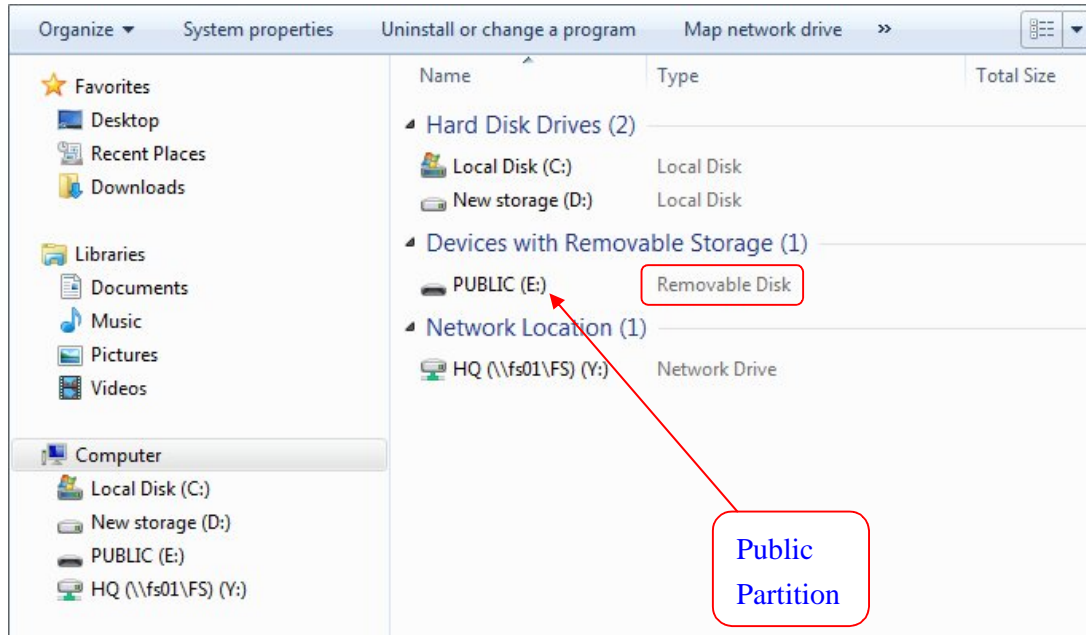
Organize ▾ System properties Uninstall or change a program Map network drive »

Favorites
Desktop
Recent Places
Downloads

Libraries
Documents
Music
Pictures
Videos

Computer
Local Disk (C:)
New storage (D:)
PUBLIC (E:)
HQ (\\fs01\FS) (Y:)

| Name | Type | Total Size |
|---|---|---|
| Hard Disk Drives (2) | | |
| Local Disk (C:) | Local Disk | |
| New storage (D:) | Local Disk | |
| Devices with Removable Storage (1) | | |
| PUBLIC (E:) | Removable Disk | |
| Network Location (1) | | |
| HQ (\\fs01\FS) (Y:) | Network Drive | |

Public Partition